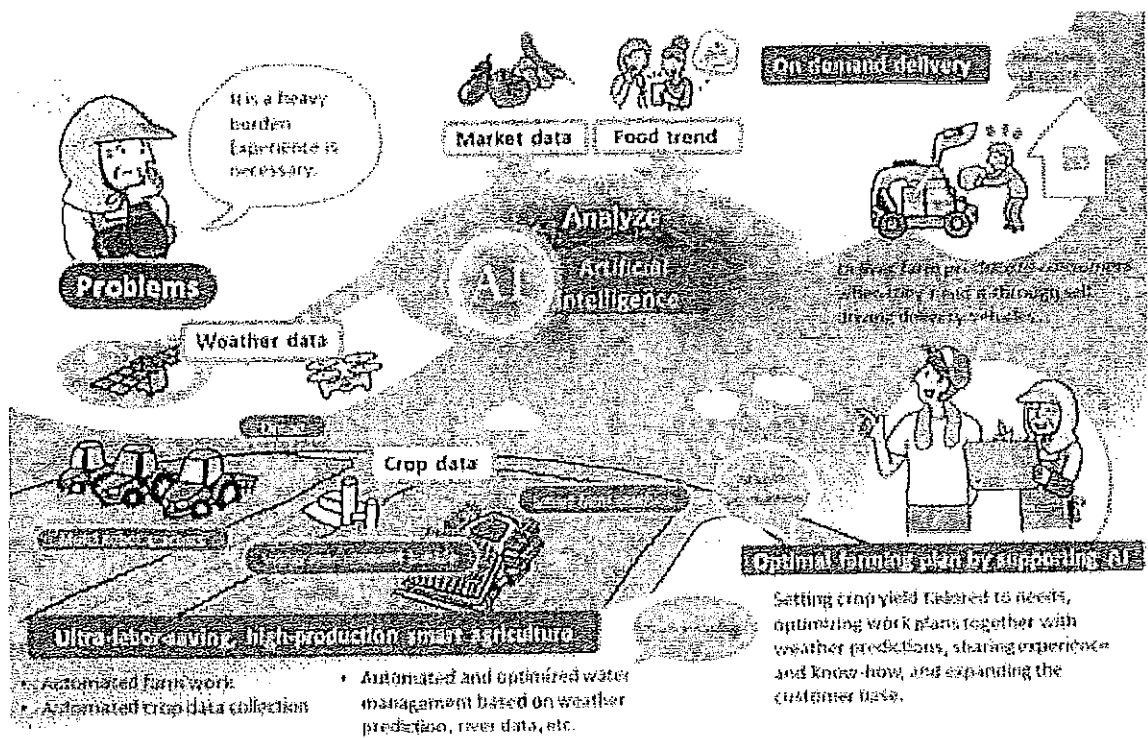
It is a heavy burden Experience is necessary.

Problems

Market data

Food trend

On demand delivery

Analyze

AI

Artificial intelligence

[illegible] farm products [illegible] consumers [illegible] through self-driving delivery vehicles.

Weather data

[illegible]

Crop data

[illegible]

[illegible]

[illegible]

Optimal farming plan by supporting AI

Setting crop yield tailored to needs, optimizing work plans together with weather predictions, sharing experience and know-how, and expanding the customer base.

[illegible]

Ultra-labor-saving, high-production smart agriculture

• Automated farm work
• Automated crop data collection

• Automated and optimized water management based on weather prediction, river data, etc.